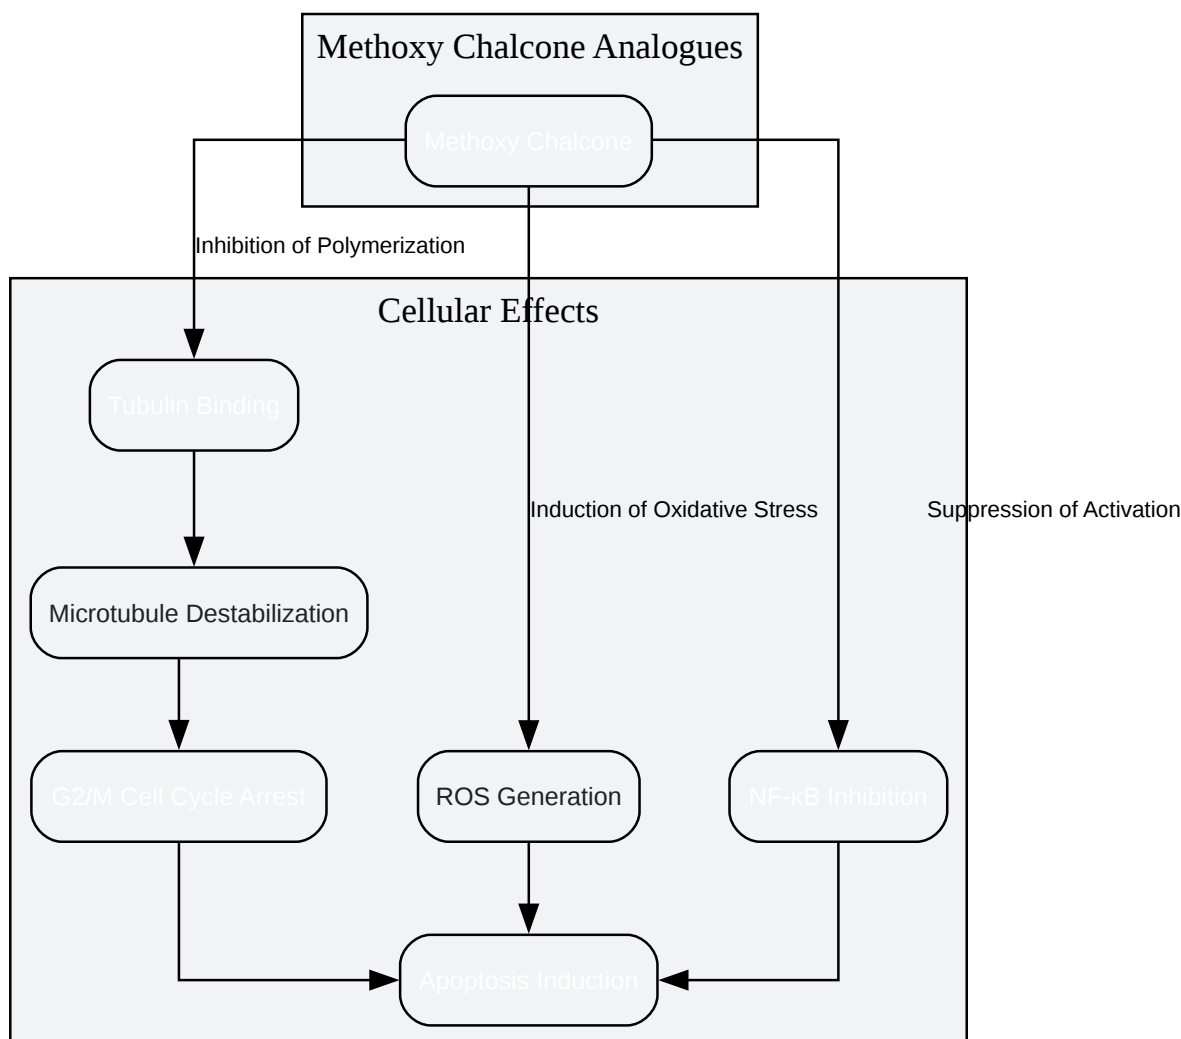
Methoxy Chalcone Analogues

Methoxy Chalcone

Inhibition of Polymerization

Cellular Effects

Tubulin Binding

Induction of Oxidative Stress

Suppression of Activation

Microtubule Destabilization

G2/M Cell Cycle Arrest

ROS Generation

NF-κB Inhibition

Apoptosis Induction